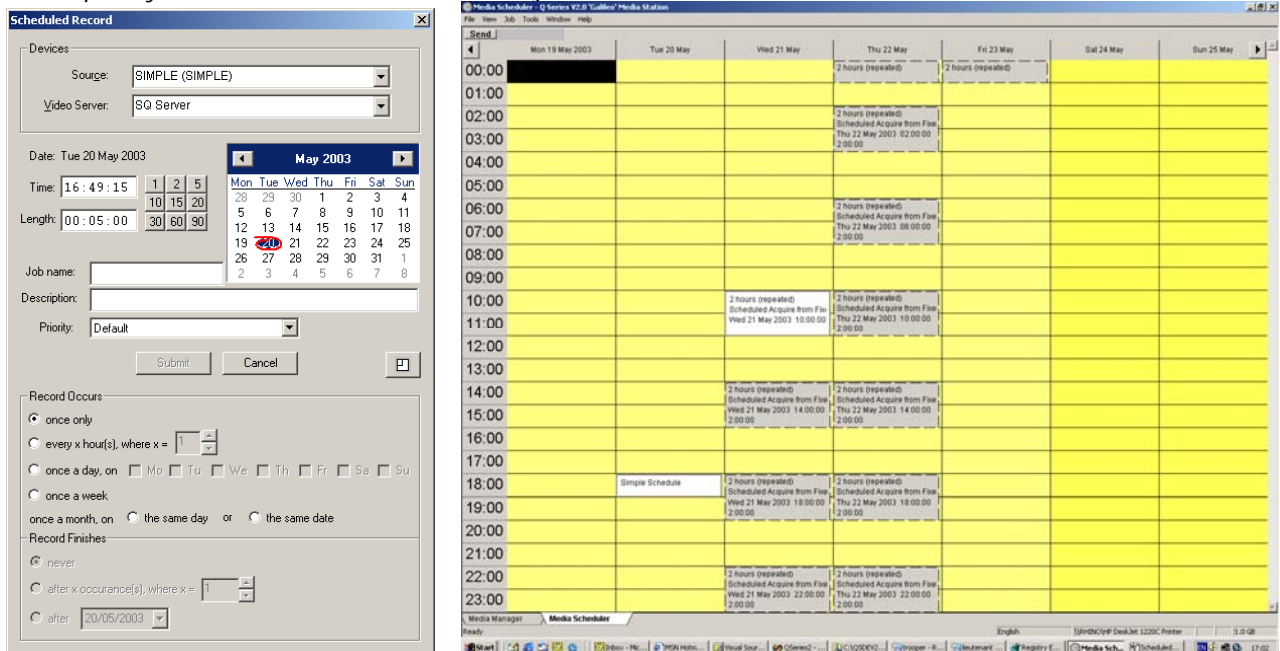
Scheduled Record

Devices
Source: SIMPLE (SIMPLE)
Video Server: SQ Server

Date: Tue 20 May 2003
Time: 16:49:15
Length: 00:05:00
1 2 5
10 15 20
30 60 90

May 2003
| Mon | Tue | Wed | Thu | Fri | Sat | Sun |
|---|---|---|---|---|---|---|
| 28 | 29 | 30 | 1 | 2 | 3 | 4 |
| 5 | 6 | 7 | 8 | 9 | 10 | 11 |
| 12 | 13 | 14 | 15 | 16 | 17 | 18 |
| 19 | 20 | 21 | 22 | 23 | 24 | 25 |
| 26 | 27 | 28 | 29 | 30 | 31 | 1 |
| 2 | 3 | 4 | 5 | 6 | 7 | 8 |

Job name:
Description:
Priority: Default

Submit Cancel

Record Occurs
once only
every x hour(s), where x = 1
once a day, on Mo Tu We Th Fr Sa Su
once a week
once a month, on the same day or the same date

Record Finishes
never
after x occurance(s), where x = 1
after 20/05/2003

Media Scheduler - Q Series V2.0 'Galileo' Media Station
File View Job Tools Window Help
Send

| | Mon 19 May 2003 | Tue 20 May | Wed 21 May | Thu 22 May | Fri 23 May | Sat 24 May | Sun 25 May |
|---|---|---|---|---|---|---|---|
| 00:00 | | | | 2 hours (repeated) | 2 hours (repeated) | | |
| 01:00 | | | | | | | |
| 02:00 | | | | 2 hours (repeated) Scheduled Acquire from Fixe Thu 22 May 2003 02:00:00 2:00:00 | | | |
| 03:00 | | | | | | | |
| 04:00 | | | | | | | |
| 05:00 | | | | | | | |
| 06:00 | | | | 2 hours (repeated) Scheduled Acquire from Fixe Thu 22 May 2003 06:00:00 2:00:00 | | | |
| 07:00 | | | | | | | |
| 08:00 | | | | | | | |
| 09:00 | | | | | | | |
| 10:00 | | | 2 hours (repeated) Scheduled Acquire from Fixe Wed 21 May 2003 10:00:00 | 2 hours (repeated) Scheduled Acquire from Fixe Thu 22 May 2003 10:00:00 2:00:00 | | | |
| 11:00 | | | | | | | |
| 12:00 | | | | | | | |
| 13:00 | | | | | | | |
| 14:00 | | | 2 hours (repeated) Scheduled Acquire from Fixe Wed 21 May 2003 14:00:00 2:00:00 | 2 hours (repeated) Scheduled Acquire from Fixe Thu 22 May 2003 14:00:00 2:00:00 | | | |
| 15:00 | | | | | | | |
| 16:00 | | | | | | | |
| 17:00 | | | | | | | |
| 18:00 | | Simple Schedule | 2 hours (repeated) Scheduled Acquire from Fixe Wed 21 May 2003 18:00:00 2:00:00 | 2 hours (repeated) Scheduled Acquire from Fixe Thu 22 May 2003 18:00:00 2:00:00 | | | |
| 19:00 | | | | | | | |
| 20:00 | | | | | | | |
| 21:00 | | | | | | | |
| 22:00 | | | 2 hours (repeated) Scheduled Acquire from Fixe Wed 21 May 2003 22:00:00 2:00:00 | 2 hours (repeated) Scheduled Acquire from Fixe Thu 22 May 2003 22:00:00 2:00:00 | | | |
| 23:00 | | | | | | | |

Media Manager Media Scheduler
Ready English \\RHINO\HP DeskJet 1220C Printer 1.0 GB
Start Inbox - Mic... MSN Hotm... Visual Sour... QSeries2 - ... C:\QSDEV2... trooper - R... lieutenant ... Registry E... Media Sch... Scheduled... 17:02